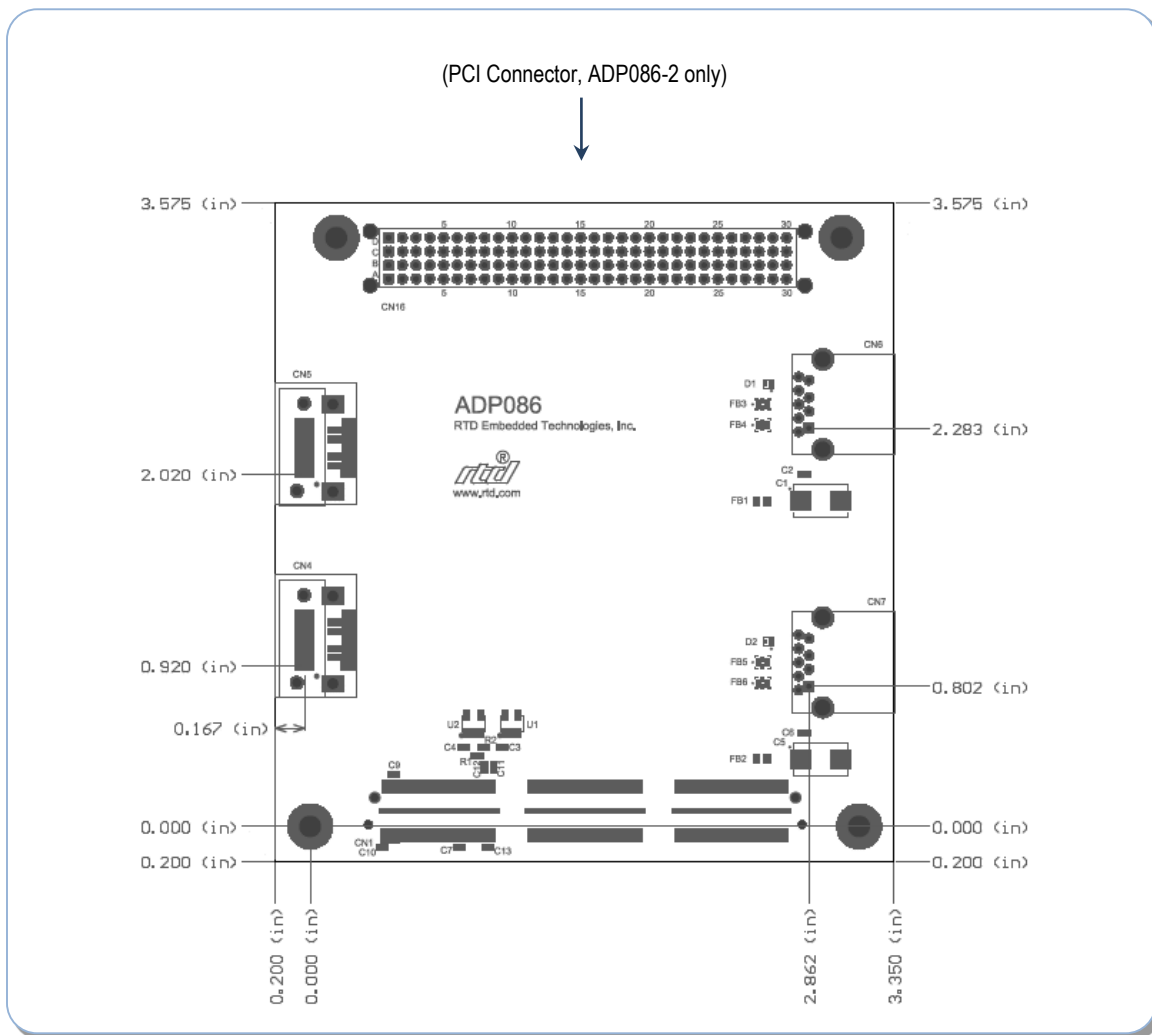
(PCI Connector, ADP086-2 only)

3.575 (in)
3.575 (in)

5 10 15 20 25 30
D
C
B
A
5 10 15 20 25 30
CN16

CN6
D1
FB3
FB4
2.283 (in)

CN5
ADP086
RTD Embedded Technologies, Inc.
www.rtd.com

2.020 (in)

C2
C1
FB1

CN4

CN7
D2
FB5
FB6
0.802 (in)

0.920 (in)

0.167 (in)

U2 U1
R2
C4 C3
R1
C9
C6
C5
FB2

0.000 (in)
0.000 (in)
CN1
C10
C7
C13
0.200 (in)
0.200 (in)

0.200 (in)
0.000 (in)
2.862 (in)
3.350 (in)